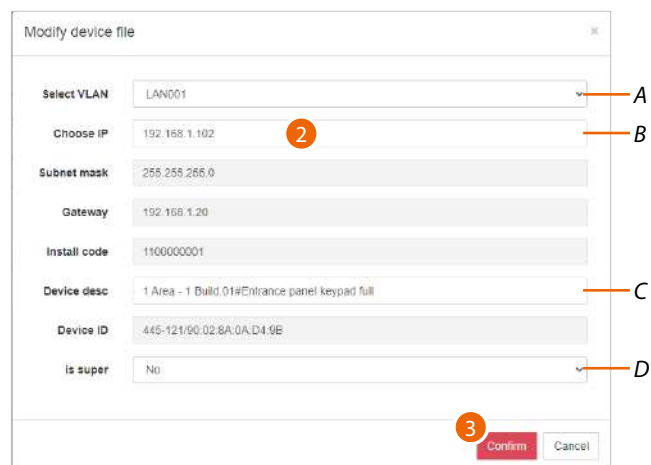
Modify device file

×

Select VLAN
LAN001
A

Choose IP
192.168.1.102
2
B

Subnet mask
255.255.255.0

Gateway
192.168.1.20

Install code
1100000001

Device desc
1 Area - 1 Build.01#Entrance panel keypad full
C

Device ID
445-121/90:02:8A:0A:D4:9B

is super
No
D

3
Confirm
Cancel